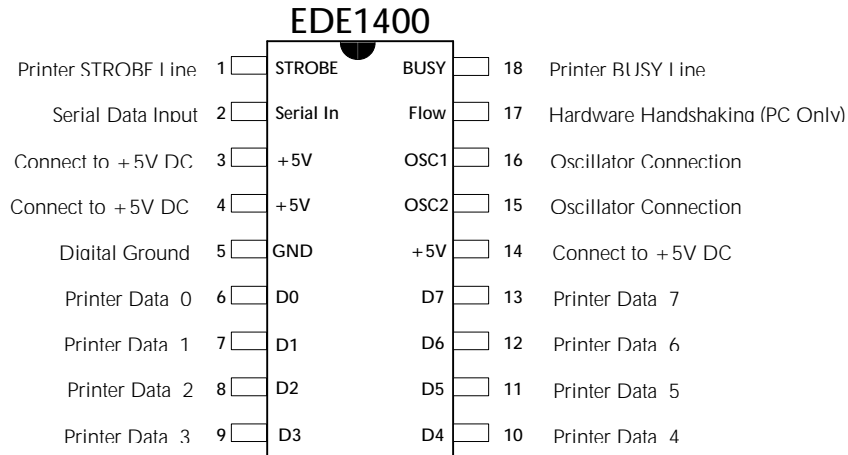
EDE1400

Printer STROBE Line 1 STROBE
Serial Data Input 2 Serial In
Connect to +5V DC 3 +5V
Connect to +5V DC 4 +5V
Digital Ground 5 GND
Printer Data 0 6 D0
Printer Data 1 7 D1
Printer Data 2 8 D2
Printer Data 3 9 D3

BUSY 18 Printer BUSY Line
Flow 17 Hardware Handshaking (PC Only)
OSC1 16 Oscillator Connection
OSC2 15 Oscillator Connection
+5V 14 Connect to +5V DC
D7 13 Printer Data 7
D6 12 Printer Data 6
D5 11 Printer Data 5
D4 10 Printer Data 4